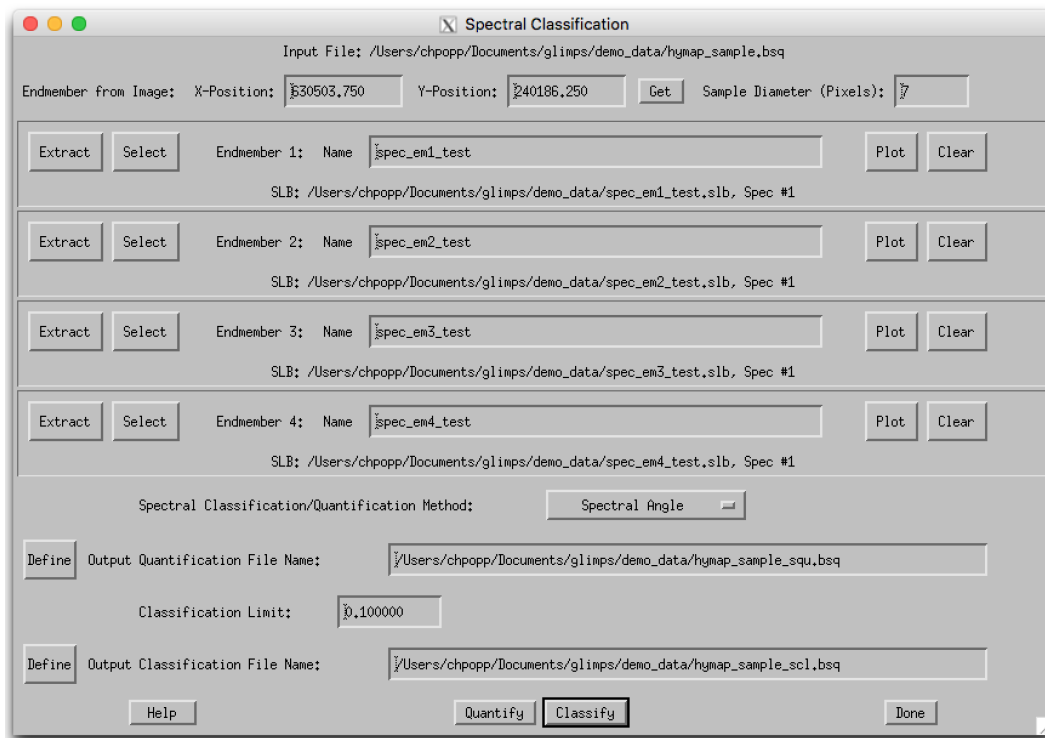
Spectral Classification

Input File: /Users/chpopp/Documents/glimps/demo_data/hymap_sample.bsq

Endmember from Image: X-Position: 630503.750 Y-Position: 240186.250 Get Sample Diameter (Pixels): 7

Extract Select Endmember 1: Name spec_em1_test Plot Clear

SLB: /Users/chpopp/Documents/glimps/demo_data/spec_em1_test.slb, Spec #1

Extract Select Endmember 2: Name spec_em2_test Plot Clear

SLB: /Users/chpopp/Documents/glimps/demo_data/spec_em2_test.slb, Spec #1

Extract Select Endmember 3: Name spec_em3_test Plot Clear

SLB: /Users/chpopp/Documents/glimps/demo_data/spec_em3_test.slb, Spec #1

Extract Select Endmember 4: Name spec_em4_test Plot Clear

SLB: /Users/chpopp/Documents/glimps/demo_data/spec_em4_test.slb, Spec #1

Spectral Classification/Quantification Method: Spectral Angle

Define Output Quantification File Name: /Users/chpopp/Documents/glimps/demo_data/hymap_sample_squ.bsq

Classification Limit: 0.100000

Define Output Classification File Name: /Users/chpopp/Documents/glimps/demo_data/hymap_sample_scl.bsq

Help Quantify Classify Done